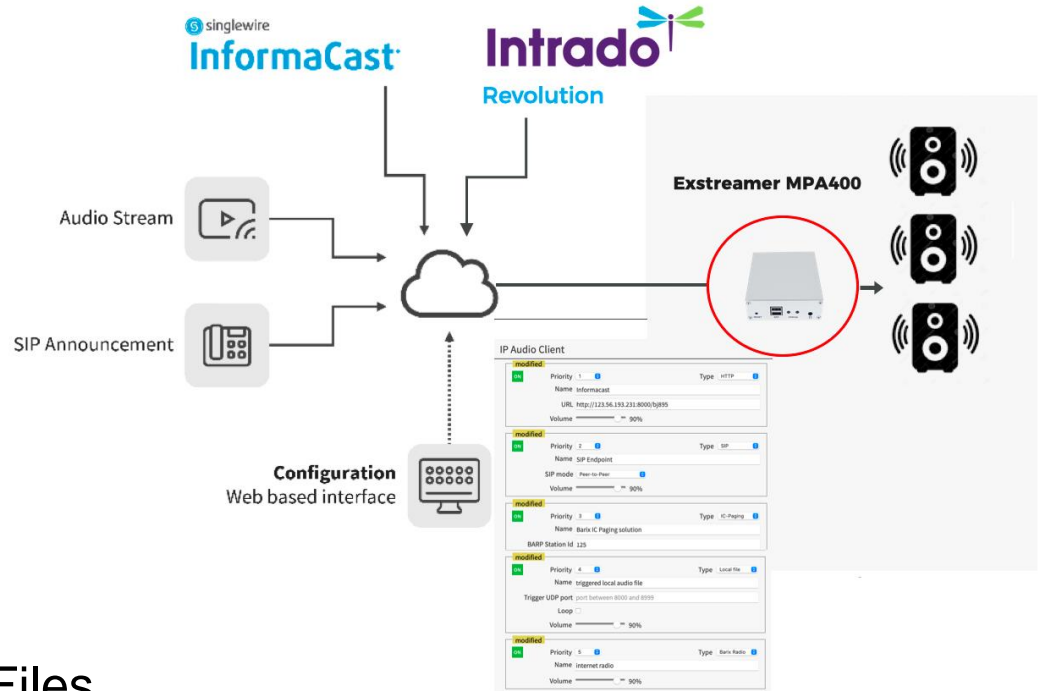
singlewire
InformaCast
Intrado
Revolution

Exstreamer MPA400

Audio Stream

SIP Announcement

Configuration
Web based interface

IP Audio Client
modified
ON Priority 1 Type HTTP
Name Informacast
URL http://123.56.193.231:8000/bj895
Volume 90%
modified
ON Priority 2 Type SIP
Name SIP Endpoint
SIP mode Peer-to-Peer
Volume 90%
modified
ON Priority 3 Type IC-Paging
Name Barix IC Paging solution
BARP Station Id 125
modified
ON Priority 4 Type Local file
Name triggered local audio file
Trigger UDP port port between 8000 and 8999
Loop
Volume 90%
modified
ON Priority 5 Type Barix Radio
Name internet radio
Volume 90%

Files